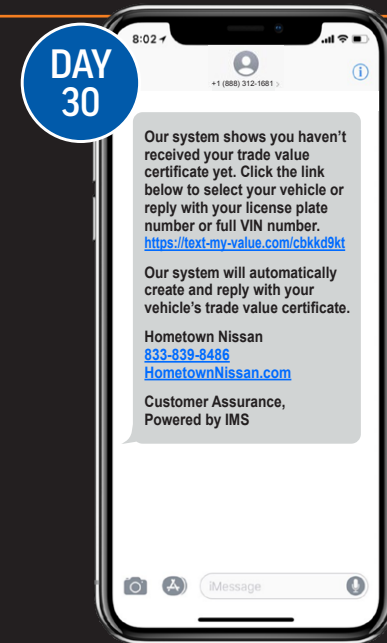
DAY 30

8:02

+1 (888) 312-1681 >

Our system shows you haven't received your trade value certificate yet. Click the link below to select your vehicle or reply with your license plate number or full VIN number. https://text-my-value.com/cbkkd9kt

Our system will automatically create and reply with your vehicle's trade value certificate.

Hometown Nissan
833-839-8486
HometownNissan.com

Customer Assurance, Powered by IMS

iMessage